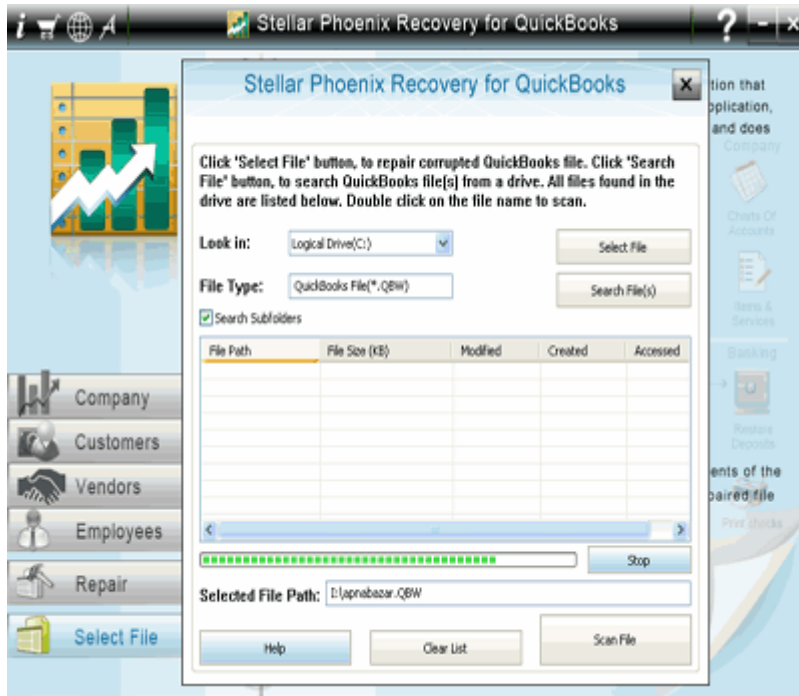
Stellar Phoenix Recovery for QuickBooks

Stellar Phoenix Recovery for QuickBooks

Click 'Select File' button, to repair corrupted QuickBooks file. Click 'Search File' button, to search QuickBooks file[s] from a drive. All files found in the drive are listed below. Double click on the file name to scan.

Look in: Logical Drive(C:)

Select File

File Type: QuickBooks File(*.QBW)

Search File(s)

Search Subfolders

| File Path | File Size (KB) | Modified | Created | Accessed |
|---|---|---|---|---|

Stop

Selected File Path: D:\apnabazar.QBW

Help

Clear List

Scan File

tion that
pplication,
and does

Company

Charts Of Accounts

Items & Services

Banking

Restore Deposits

ents of the
paired file

Print checks

Company

Customers

Vendors

Employees

Repair

Select File